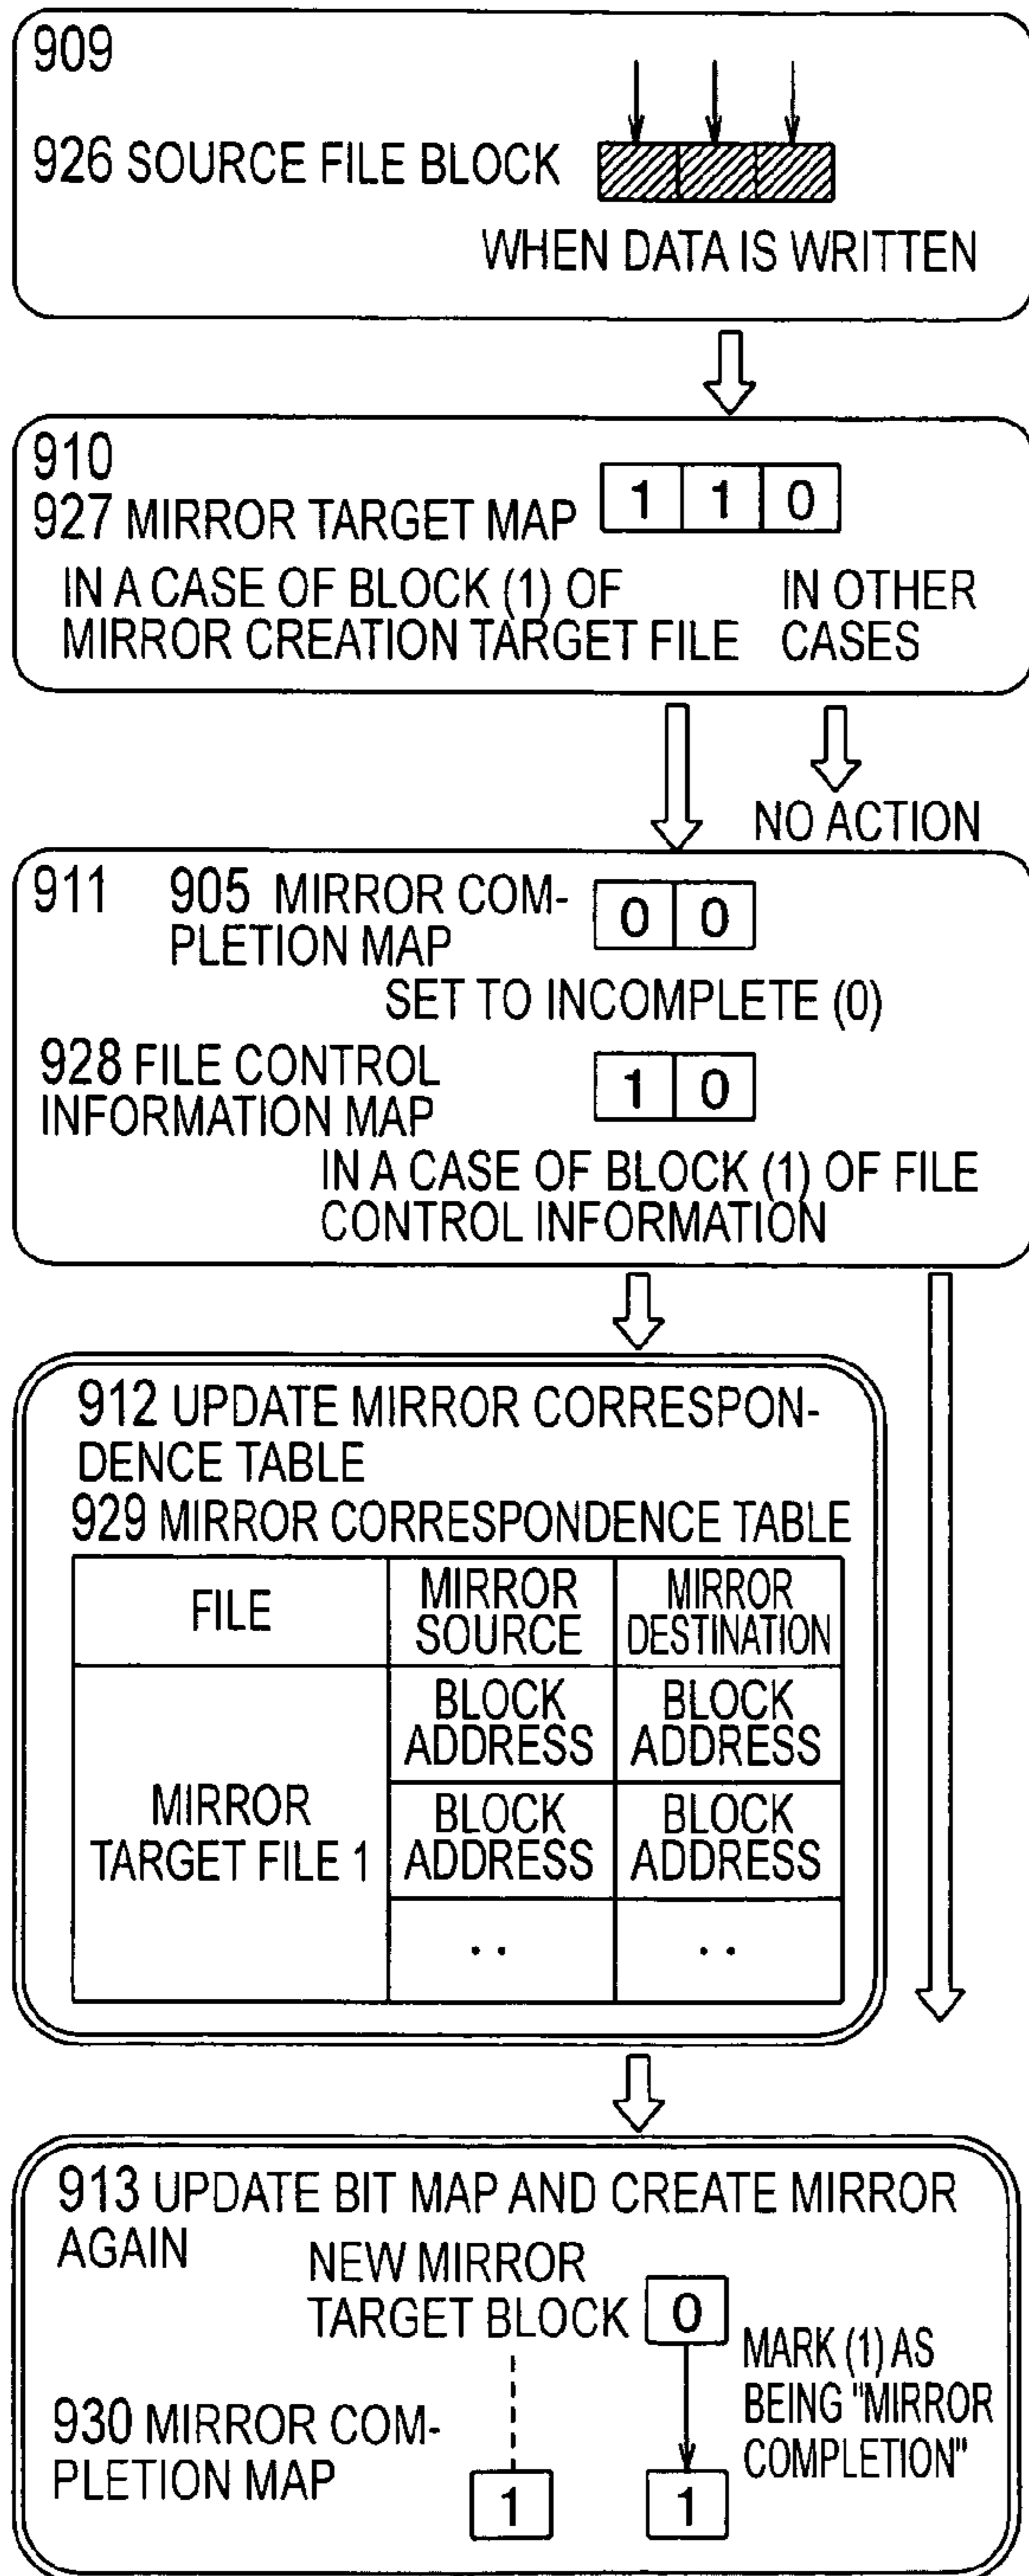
909

926 SOURCE FILE BLOCK

WHEN DATA IS WRITTEN

910
927 MIRROR TARGET MAP 1 1 0

IN A CASE OF BLOCK (1) OF MIRROR CREATION TARGET FILE

IN OTHER CASES

NO ACTION

911 905 MIRROR COMPLETION MAP 0 0

SET TO INCOMPLETE (0)

928 FILE CONTROL INFORMATION MAP 1 0

IN A CASE OF BLOCK (1) OF FILE CONTROL INFORMATION

912 UPDATE MIRROR CORRESPONDENCE TABLE
929 MIRROR CORRESPONDENCE TABLE

| FILE | MIRROR SOURCE | MIRROR DESTINATION |
|---|---|---|
| MIRROR TARGET FILE 1 | BLOCK ADDRESS | BLOCK ADDRESS |
| | BLOCK ADDRESS | BLOCK ADDRESS |
| | .. | .. |

913 UPDATE BIT MAP AND CREATE MIRROR AGAIN

NEW MIRROR TARGET BLOCK 0

MARK (1) AS BEING "MIRROR COMPLETION"

930 MIRROR COMPLETION MAP

1 1